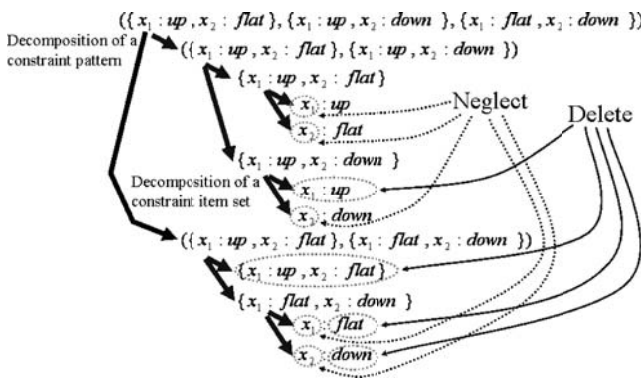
$(\{x_1 : up, x_2 : flat\}, \{x_1 : up, x_2 : down\}, \{x_1 : flat, x_2 : down\})$

Decomposition of a constraint pattern

$(\{x_1 : up, x_2 : flat\}, \{x_1 : up, x_2 : down\})$

$\{x_1 : up, x_2 : flat\}$

$x_1 : up$

$x_2 : flat$

Neglect

Delete

$\{x_1 : up, x_2 : down\}$

Decomposition of a constraint item set

$x_1 : up$

$x_2 : down$

$(\{x_1 : up, x_2 : flat\}, \{x_1 : flat, x_2 : down\})$

$\{x_1 : up, x_2 : flat\}$

$\{x_1 : flat, x_2 : down\}$

$x_1 : flat$

$x_2 : down$